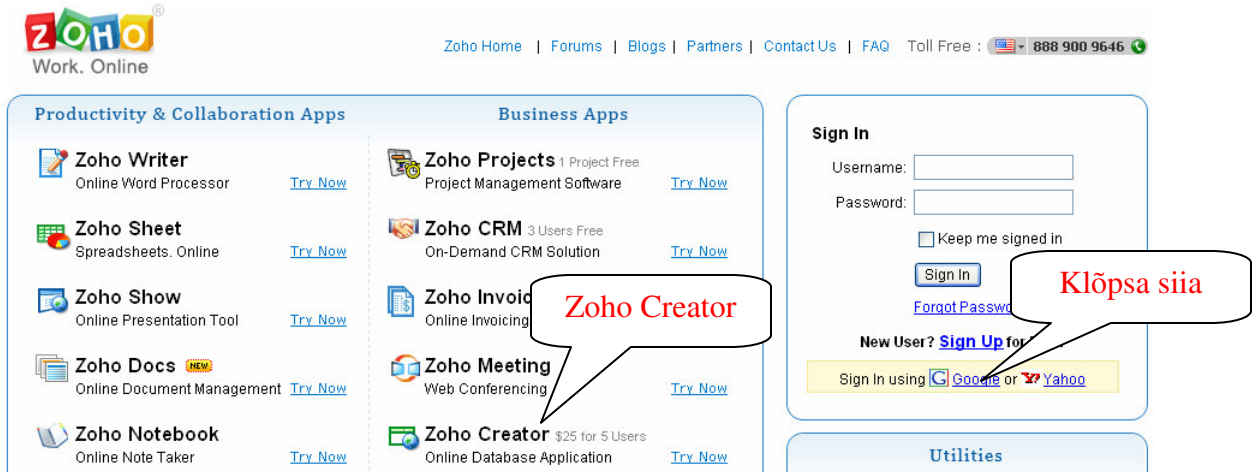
ZOHO®
Work. Online

Zoho Home | Forums | Blogs | Partners | Contact Us | FAQ Toll Free : 888 900 9646

Productivity & Collaboration Apps

Zoho Writer
Online Word Processor Try Now

Zoho Sheet
Spreadsheets. Online Try Now

Zoho Show
Online Presentation Tool Try Now

Zoho Docs NEW
Online Document Management Try Now

Zoho Notebook
Online Note Taker Try Now

Business Apps

Zoho Projects 1 Project Free
Project Management Software Try Now

Zoho CRM 3 Users Free
On-Demand CRM Solution Try Now

Zoho Invoi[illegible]
Online Invoicing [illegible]

Zoho Meeting
Web Conferencing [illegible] Try Now

Zoho Creator $25 for 5 Users
Online Database Application Try Now

Zoho Creator

Sign In
Username:
Password:
Keep me signed in
Sign In
Forgot Passw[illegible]
New User? Sign Up fo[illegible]
Sign In using Google or Yahoo

Klõpsa siia

Utilities